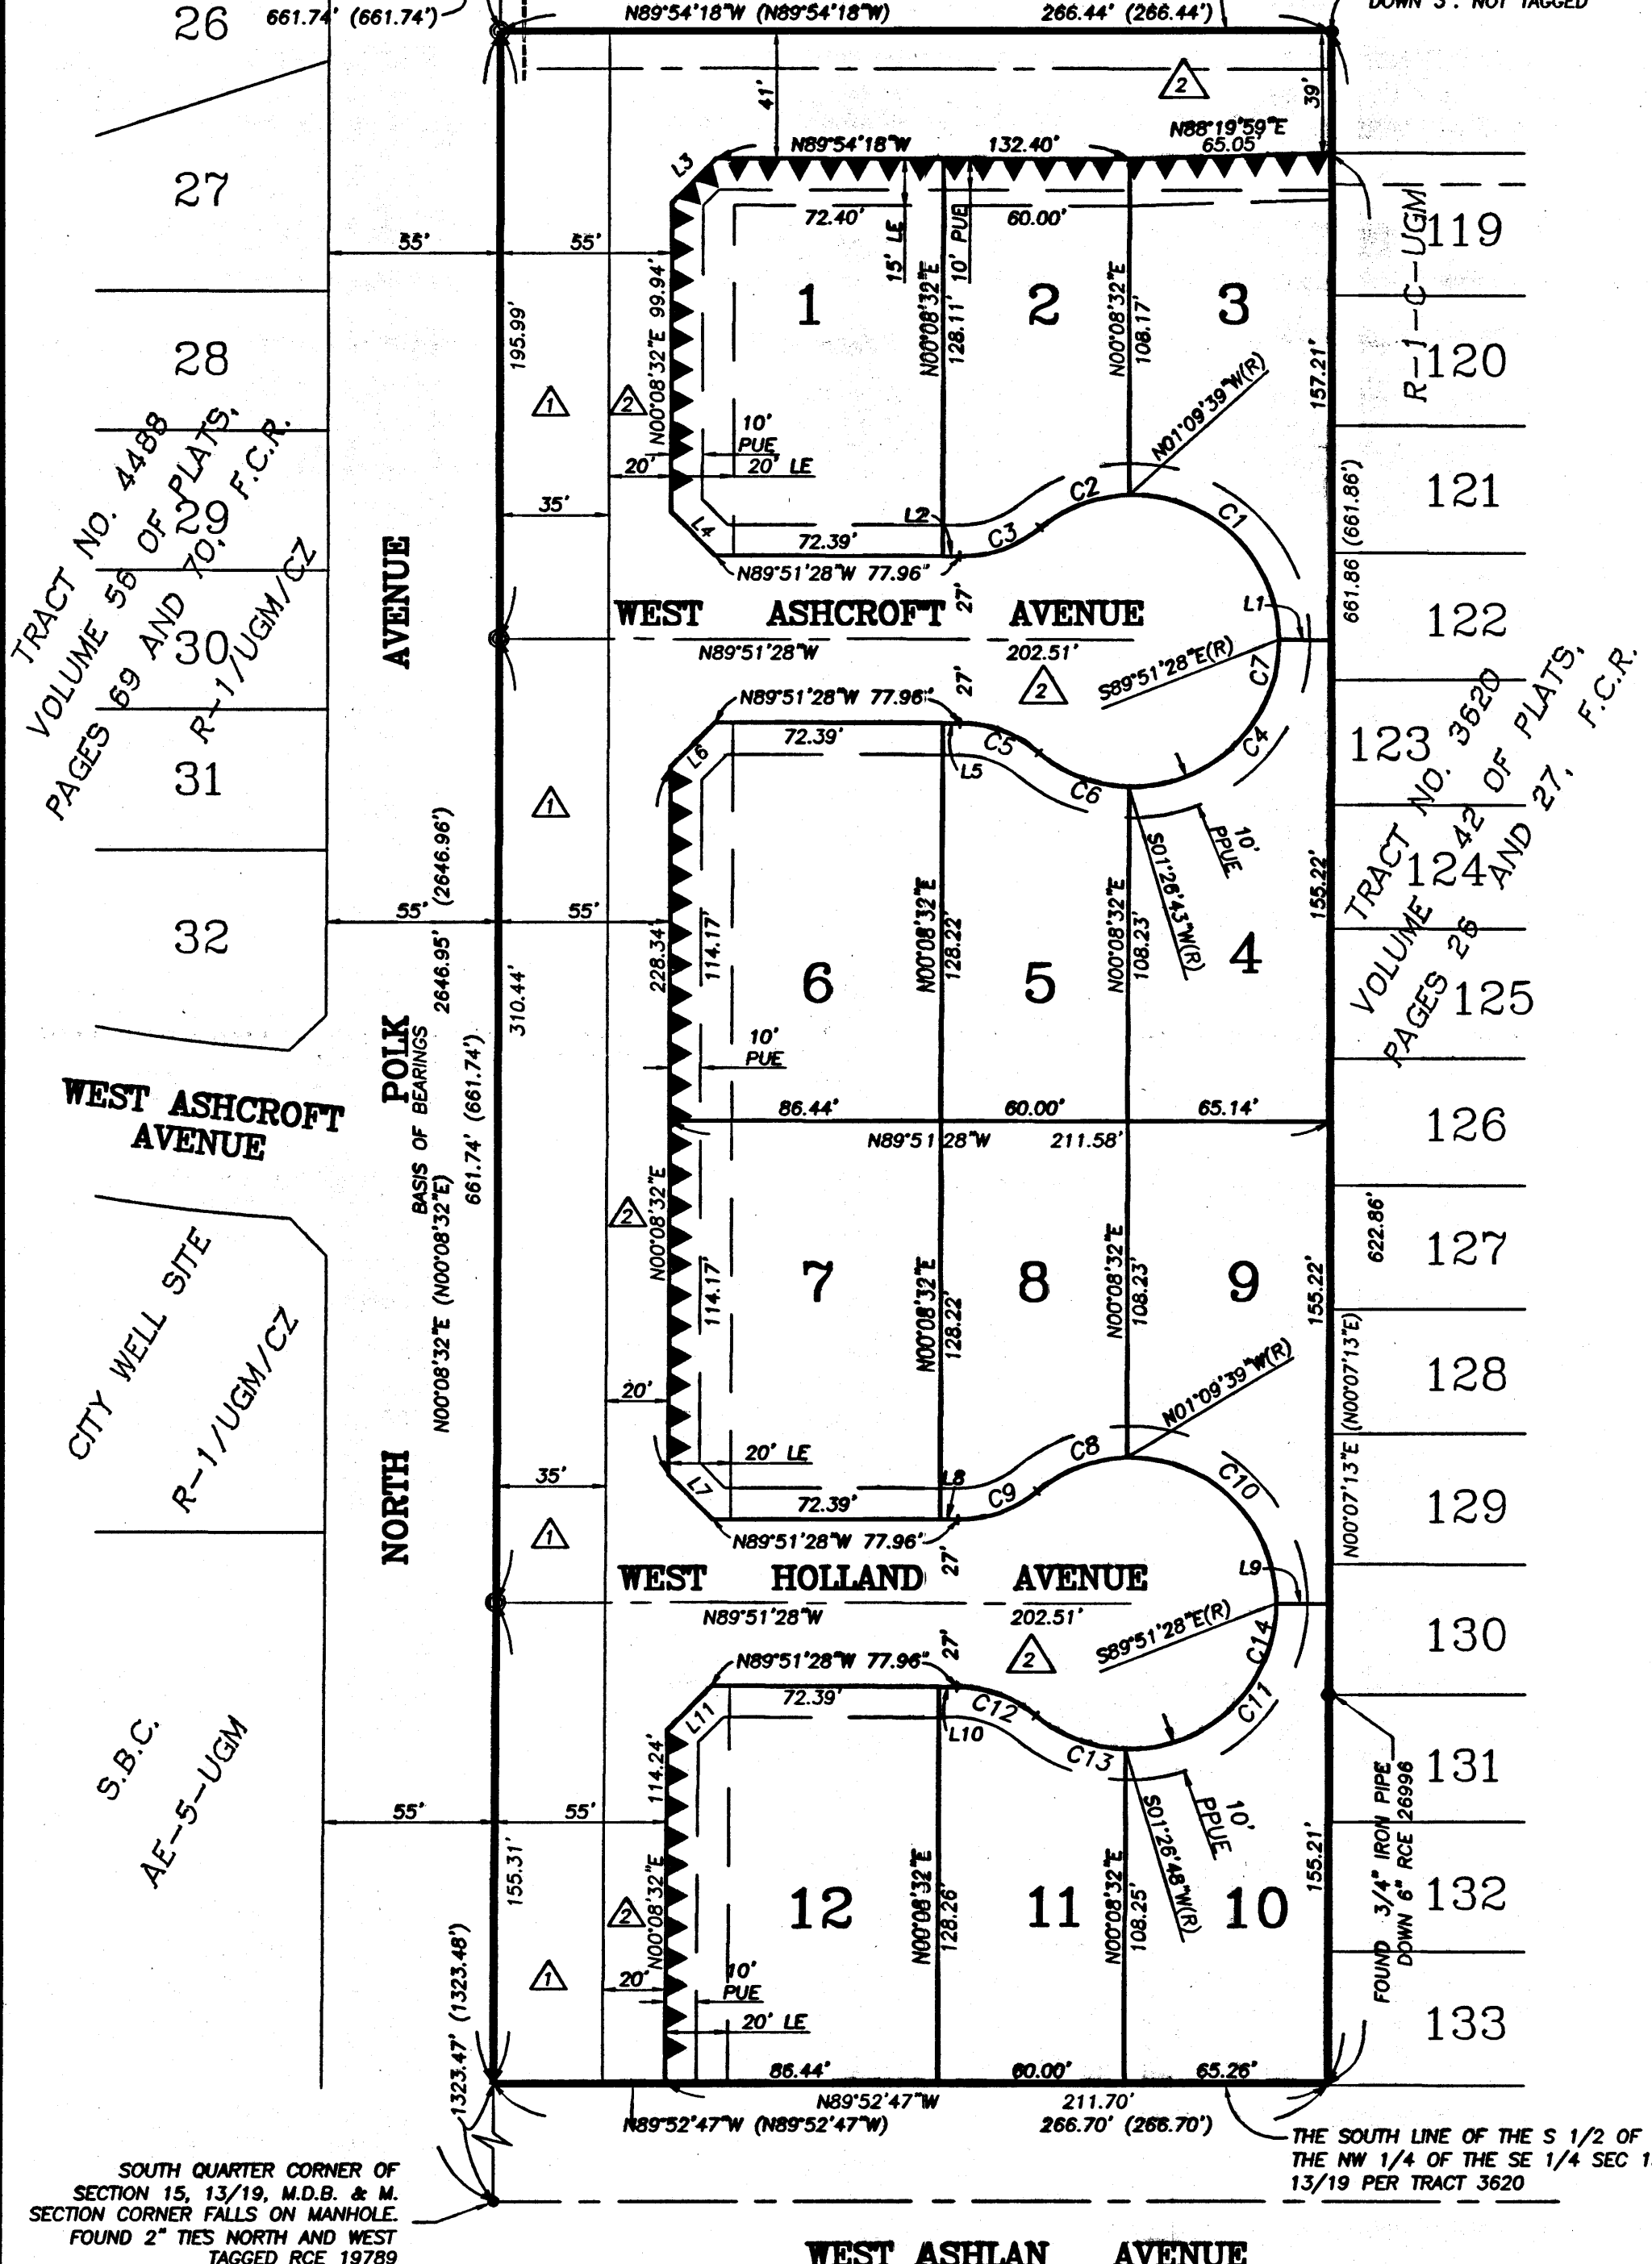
26 661.74' (661.74') N89°54'18"W (N89°54'18"W) 266.44' (266.44') DOWN 3". NOT TAGGED

41' 2 39'

N89°54'18"W 132.40' N88°19'59"E 65.05'

L3

27

72.40' 15' LE 10' PUE 60.00'

55' 55'

119

R-1-C-UGM

N00°08'32"E 99.94'

195.99'

1 2 3

N00°08'32"E 128.11' N00°08'32"E 108.17'

28 120

157.21'

1 2

N01°09'39"W(R)

10' PUE

20' 20' LE

TRACT NO. 4488 VOLUME 56 OF PLATS, PAGES 69 AND 70, F.C.R. R-1/UGM/CZ

29

121

35' L2 C2 C1 (661.86')

L4 72.39' C3

N89°51'28"W 77.96'

661.86

30

AVENUE

WEST ASHCROFT AVENUE 27'

L1

122

N89°51'28"W 202.51'

27' 2 S89°51'28"E(R) C7

N89°51'28"W 77.96'

L6 72.39' C5

L5

C4

123

TRACT NO. 3620 VOLUME 42 OF PLATS, PAGES 26 AND 27, F.C.R.

31

1

C6

S01°26'43"W(R)

10' PPUE

124

32 55' (2646.96') 55'

228.34' 114.17' N00°08'32"E 128.22' N00°08'32"E 108.23' 155.22'

6 5 4

310.44'

2646.95'

125

POLK

BASIS OF BEARINGS

10' PUE

WEST ASHCROFT AVENUE

661.74' (661.74')

86.44' 60.00' 65.14'

126

N89°51'28"W 211.58'

2

N00°08'32"E

622.86'

127

CITY WELL SITE R-1/UGM/CZ

N00°08'32"E (N00°08'32"E)

7 8 9

114.17' N00°08'32"E 128.22' N00°08'32"E 108.23' 155.22'

128

N00°07'13"E (N00°07'13"E)

20'

N01°09'39"W(R)

20' LE

C8

C10

35'

L7 L8 C9

72.39'

129

NORTH

1

N89°51'28"W 77.96'

27'

WEST HOLLAND AVENUE

L9

N89°51'28"W 202.51'

130

27' 2 S89°51'28"E(R) C14

N89°51'28"W 77.96'

72.39' C12

L11 L10

C11

S.B.C. AE-5-UGM

C13

131

114.24'

FOUND 3/4" IRON PIPE DOWN 6" RCE 26996

55' 55'

S01°26'48"W(R) 10' PPUE

155.31'

132

N00°08'32"E

12 11 10

N00°08'32"E 128.26' N00°08'32"E 108.25' 155.21'

2

1323.47' (1323.48')

1

20'

10' PUE

20' LE

133

86.44' 60.00' 65.26'

N89°52'47"W 211.70'

N89°52'47"W (N89°52'47"W) 266.70' (266.70')

THE SOUTH LINE OF THE S 1/2 OF THE NW 1/4 OF THE SE 1/4 SEC 1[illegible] 13/19 PER TRACT 3620

SOUTH QUARTER CORNER OF SECTION 15, 13/19, M.D.B. & M. SECTION CORNER FALLS ON MANHOLE. FOUND 2" TIES NORTH AND WEST TAGGED RCE 19789

WEST ASHLAN AVENUE